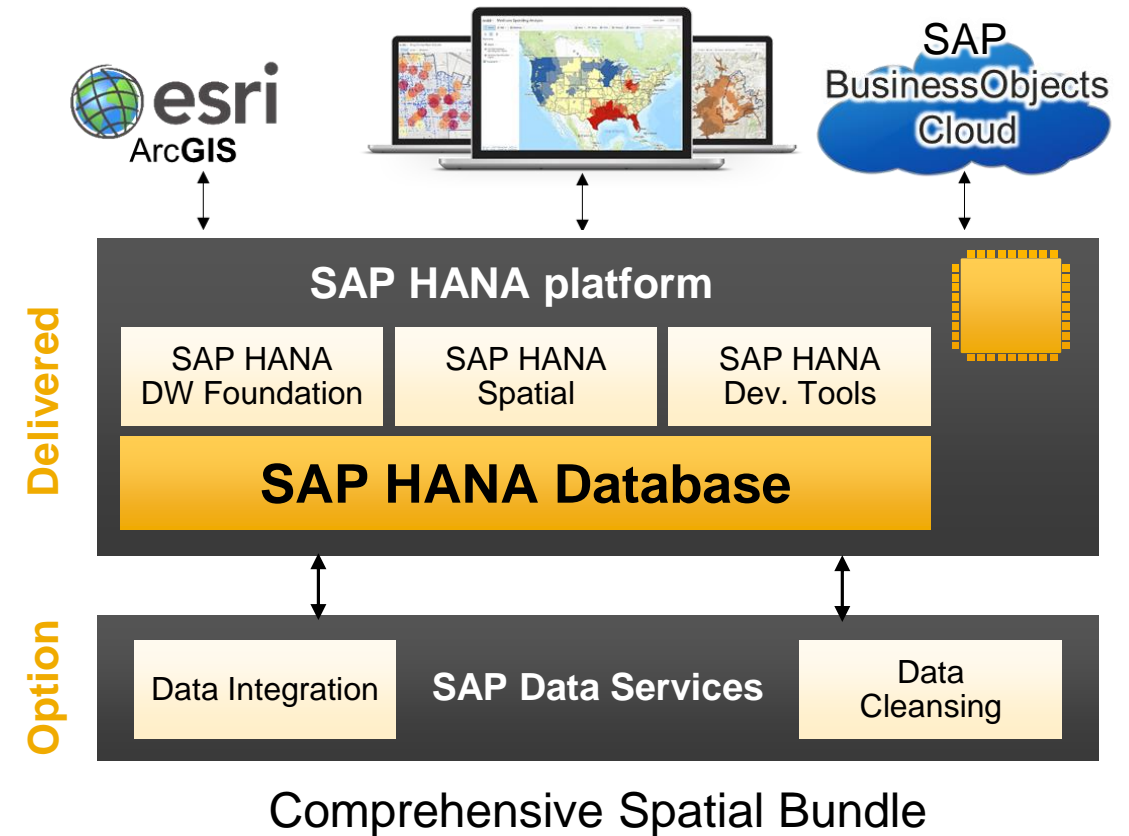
esri
ArcGIS

SAP
BusinessObjects
Cloud

Delivered

SAP HANA platform

SAP HANA
DW Foundation

SAP HANA
Spatial

SAP HANA
Dev. Tools

SAP HANA Database

Option

Data Integration

SAP Data Services

Data
Cleansing

Comprehensive Spatial Bundle